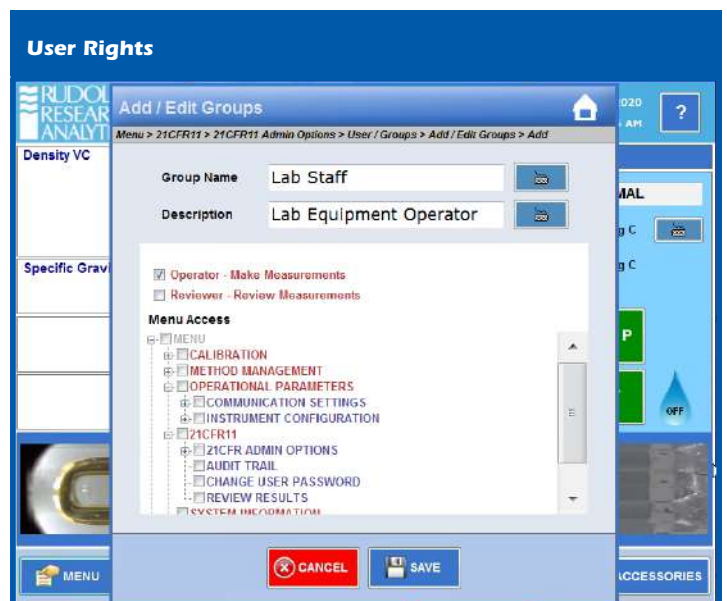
User Rights

RUDOL
RESEAR
ANALYT

Add / Edit Groups

Menu > 21CFR11 > 21CFR11 Admin Options > User / Groups > Add / Edit Groups > Add

020
AM

?

Density VC

Specific Gravi

Group Name Lab Staff

Description Lab Equipment Operator

MAL

g C

g C

Operator - Make Measurements
Reviewer - Review Measurements

Menu Access

MENU
CALIBRATION
METHOD MANAGEMENT
OPERATIONAL PARAMETERS
COMMUNICATION SETTINGS
INSTRUMENT CONFIGURATION
21CFR11
21CFR ADMIN OPTIONS
AUDIT TRAIL
CHANGE USER PASSWORD
REVIEW RESULTS
SYSTEM INFORMATION

P

OFF

MENU

CANCEL

SAVE

ACCESSORIES